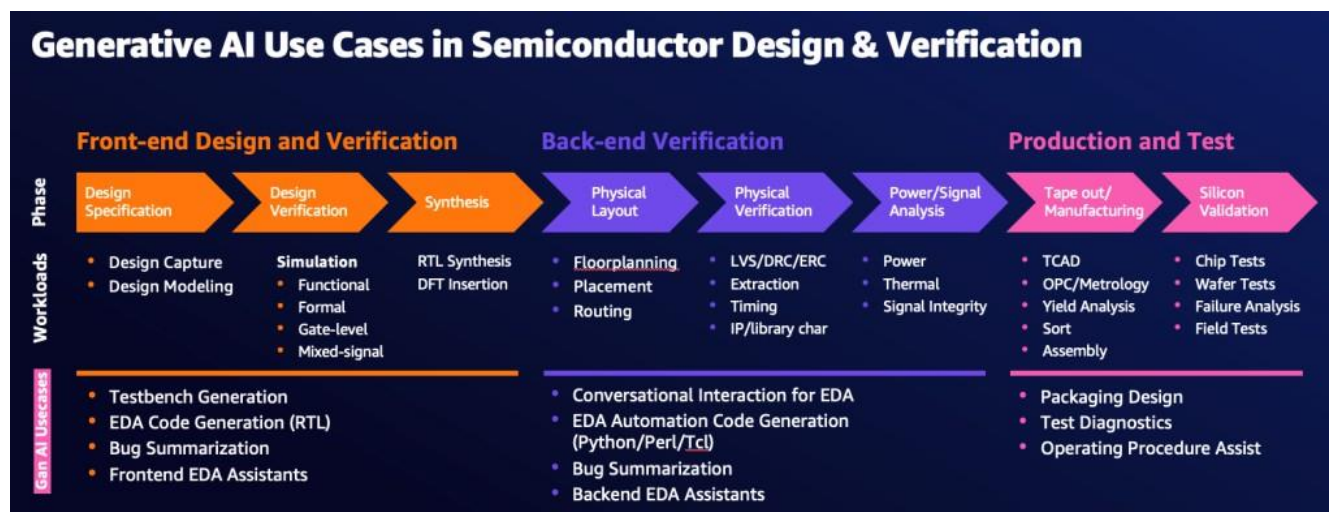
Generative AI Use Cases in Semiconductor Design & Verification

Front-end Design and Verification

Back-end Verification

Production and Test

Phase

Design Specification

Design Verification

Synthesis

Physical Layout

Physical Verification

Power/Signal Analysis

Tape out/ Manufacturing

Silicon Validation

Workloads

• Design Capture
• Design Modeling

Simulation
• Functional
• Formal
• Gate-level
• Mixed-signal

RTL Synthesis
DFT Insertion

• Floorplanning
• Placement
• Routing

• LVS/DRC/ERC
• Extraction
• Timing
• IP/library char

• Power
• Thermal
• Signal Integrity

• TCAD
• OPC/Metrology
• Yield Analysis
• Sort
• Assembly

• Chip Tests
• Wafer Tests
• Failure Analysis
• Field Tests

Gen AI Usecases

• Testbench Generation
• EDA Code Generation (RTL)
• Bug Summarization
• Frontend EDA Assistants

• Conversational Interaction for EDA
• EDA Automation Code Generation (Python/Perl/Tcl)
• Bug Summarization
• Backend EDA Assistants

• Packaging Design
• Test Diagnostics
• Operating Procedure Assist